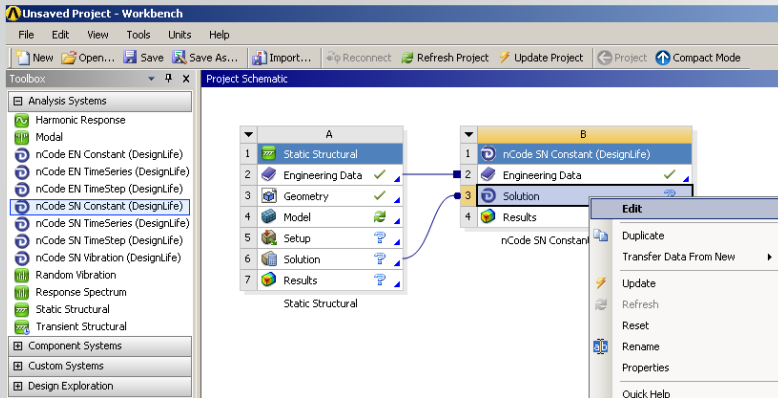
Unsaved Project - Workbench

File Edit View Tools Units Help

New Open... Save Save As... Import... Reconnect Refresh Project Update Project Project Compact Mode

Toolbox

Analysis Systems
Harmonic Response
Modal
nCode EN Constant (DesignLife)
nCode EN TimeSeries (DesignLife)
nCode EN TimeStep (DesignLife)
nCode SN Constant (DesignLife)
nCode SN TimeSeries (DesignLife)
nCode SN TimeStep (DesignLife)
nCode SN Vibration (DesignLife)
Random Vibration
Response Spectrum
Static Structural
Transient Structural
Component Systems
Custom Systems
Design Exploration

Project Schematic

| | A |
|---|---|
| 1 | Static Structural |
| 2 | Engineering Data |
| 3 | Geometry |
| 4 | Model |
| 5 | Setup |
| 6 | Solution |
| 7 | Results |

Static Structural

| | B |
|---|---|
| 1 | nCode SN Constant (DesignLife) |
| 2 | Engineering Data |
| 3 | Solution |
| 4 | Results |

nCode SN Constant

Edit
Duplicate
Transfer Data From New
Update
Refresh
Reset
Rename
Properties
Quick Help